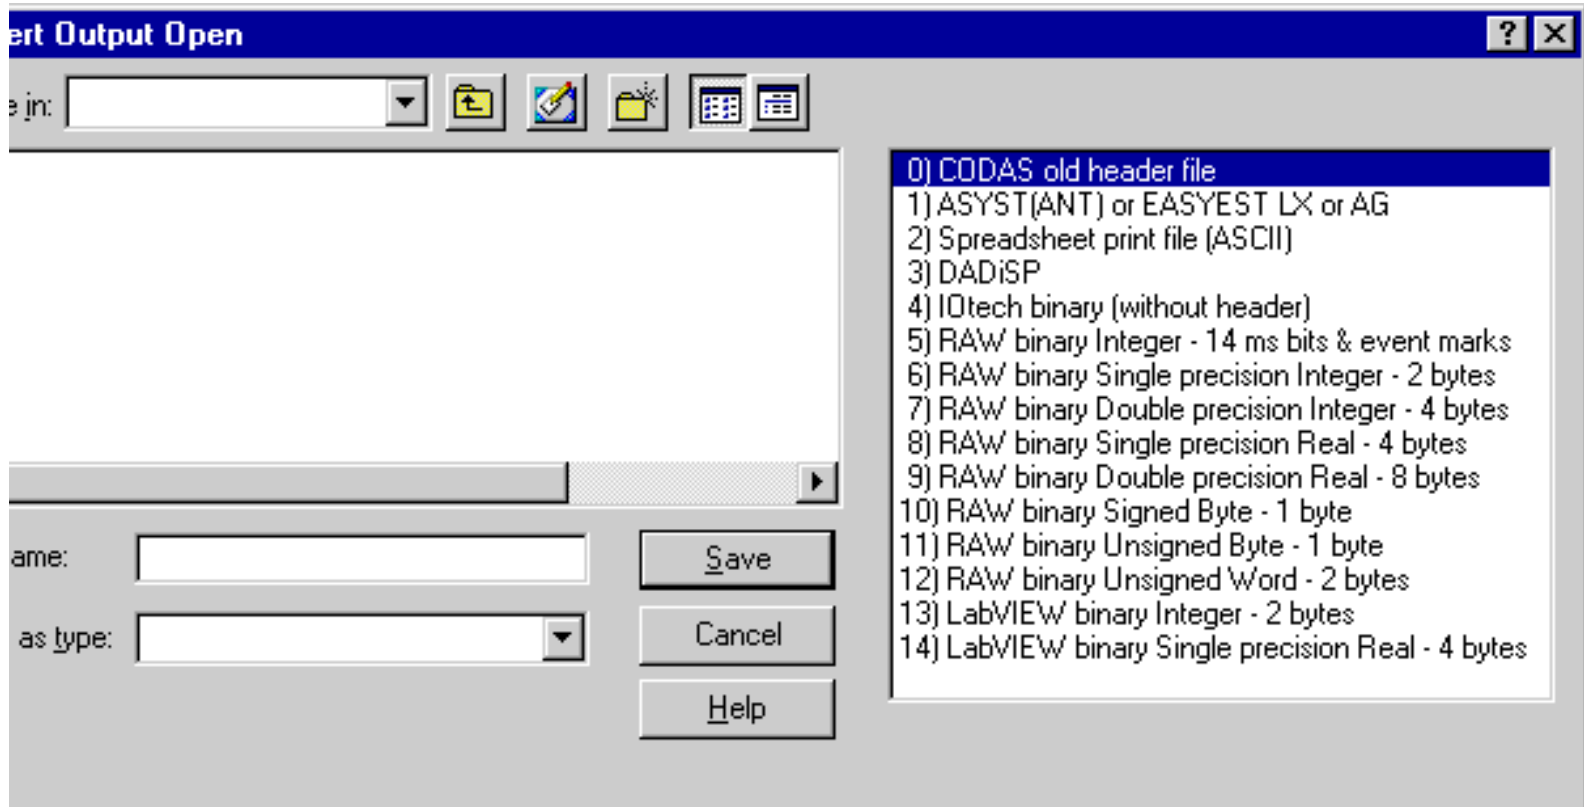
ert Output Open

? X

e in:

0) CODAS old header file
1) ASYST(ANT) or EASYEST LX or AG
2) Spreadsheet print file (ASCII)
3) DADiSP
4) IOtech binary (without header)
5) RAW binary Integer - 14 ms bits & event marks
6) RAW binary Single precision Integer - 2 bytes
7) RAW binary Double precision Integer - 4 bytes
8) RAW binary Single precision Real - 4 bytes
9) RAW binary Double precision Real - 8 bytes
10) RAW binary Signed Byte - 1 byte
11) RAW binary Unsigned Byte - 1 byte
12) RAW binary Unsigned Word - 2 bytes
13) LabVIEW binary Integer - 2 bytes
14) LabVIEW binary Single precision Real - 4 bytes

ame:

as type:

Save

Cancel

Help